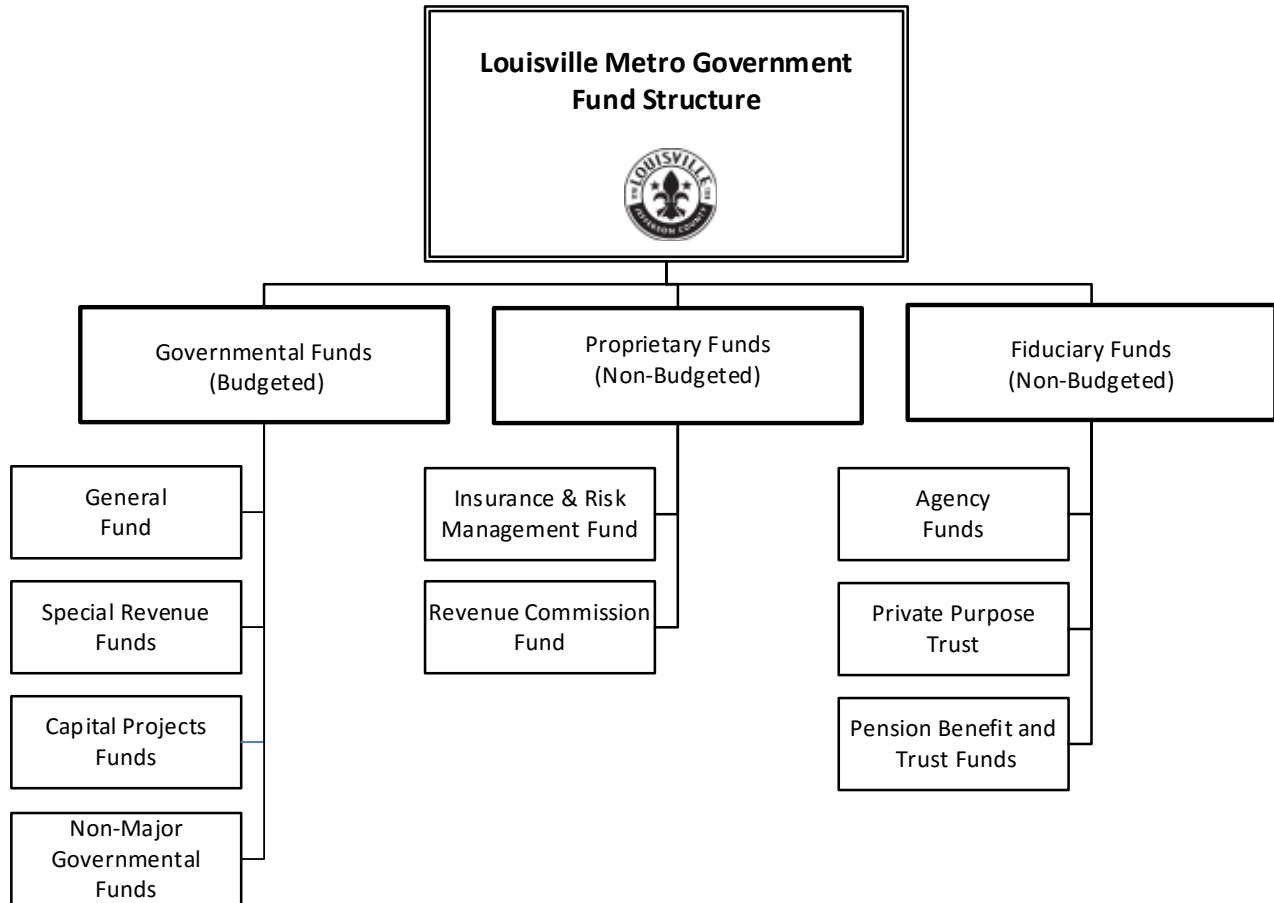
Louisville Metro Government Fund Structure

LOUISVILLE
JEFFERSON COUNTY

Governmental Funds (Budgeted)

General Fund

Special Revenue Funds

Capital Projects Funds

Non-Major Governmental Funds

Proprietary Funds (Non-Budgeted)

Insurance & Risk Management Fund

Revenue Commission Fund

Fiduciary Funds (Non-Budgeted)

Agency Funds

Private Purpose Trust

Pension Benefit and Trust Funds